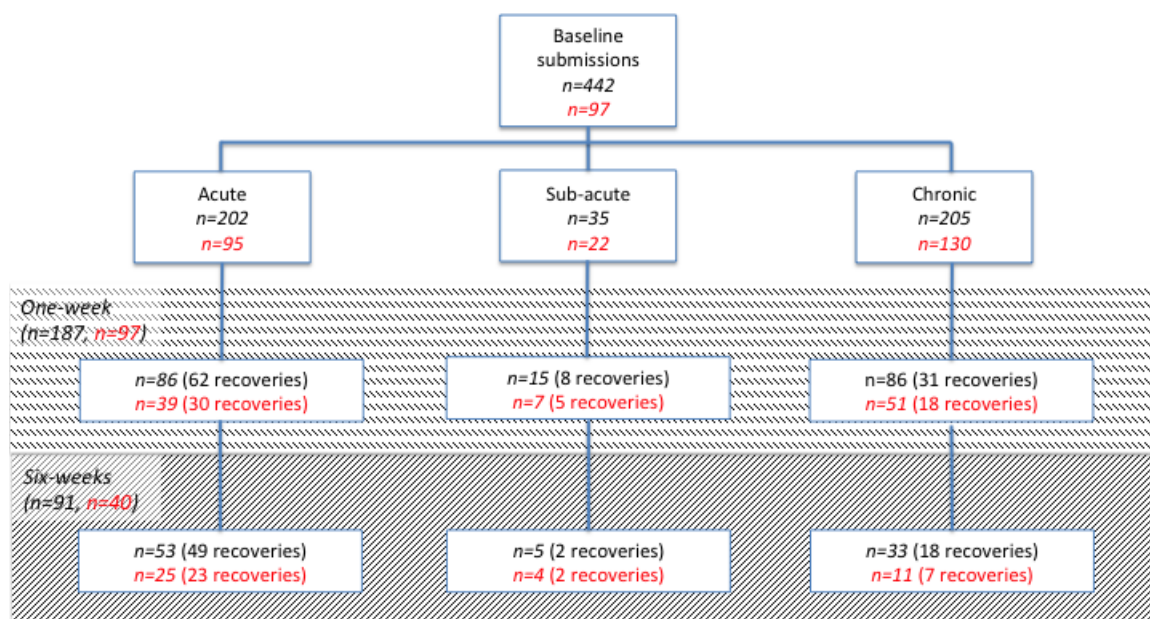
Baseline submissions
*n=442*
*n=97*

Acute
*n=202*
*n=95*

Sub-acute
*n=35*
*n=22*

Chronic
*n=205*
*n=130*

*One-week*
*(n=187, n=97)*

*n=86* (62 recoveries)
*n=39* (30 recoveries)

*n=15* (8 recoveries)
*n=7* (5 recoveries)

n=86 (31 recoveries)
*n=51* (18 recoveries)

*Six-weeks*
*(n=91, n=40)*

*n=53* (49 recoveries)
*n=25* (23 recoveries)

*n=5* (2 recoveries)
*n=4* (2 recoveries)

*n=33* (18 recoveries)
*n=11* (7 recoveries)